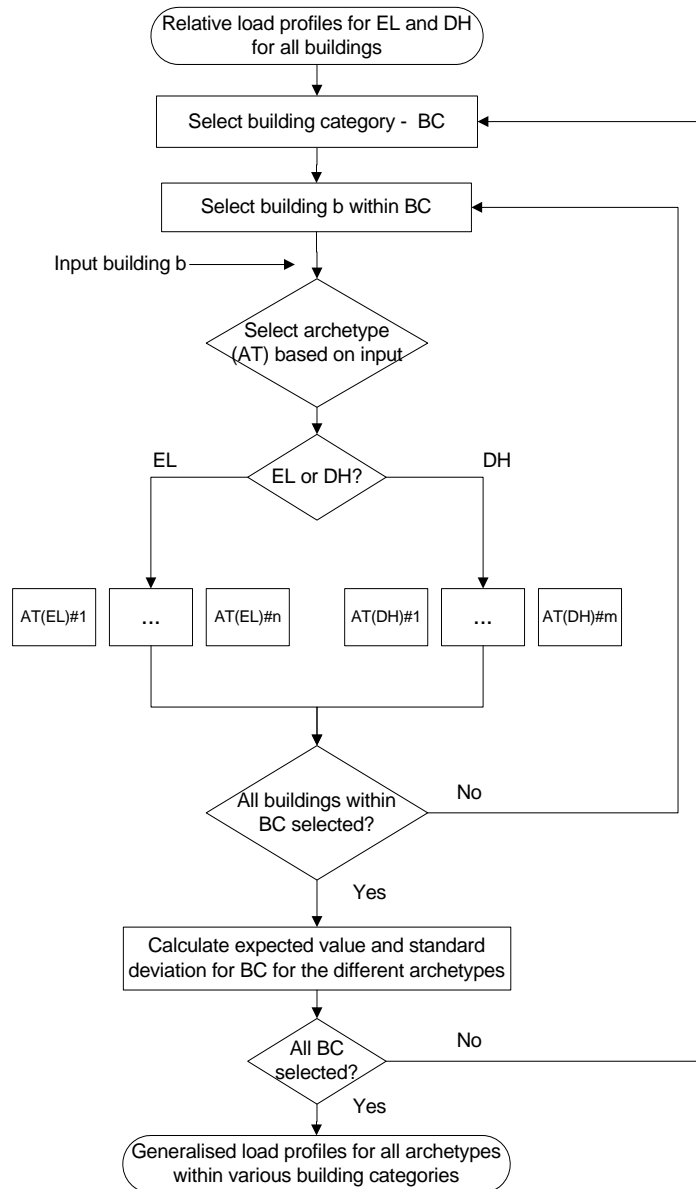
Relative load profiles for EL and DH for all buildings

Select building category - BC

Select building b within BC

Input building b

Select archetype (AT) based on input

EL

EL or DH?

DH

AT(EL)#1

...

AT(EL)#n

AT(DH)#1

...

AT(DH)#m

All buildings within BC selected?

No

Yes

Calculate expected value and standard deviation for BC for the different archetypes

All BC selected?

No

Yes

Generalised load profiles for all archetypes within various building categories